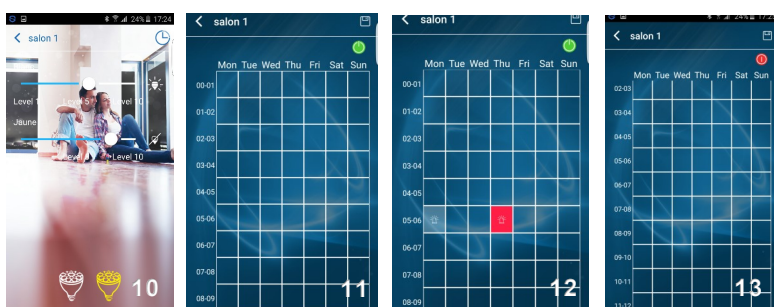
24% 17:24

salon 1

Level 1 Level 5 Level 10

Jaune Level Level 10

10

salon 1

Mon Tue Wed Thu Fri Sat Sun

00-01
01-02
02-03
03-04
04-05
05-06
06-07
07-08
08-09

11

salon 1

Mon Tue Wed Thu Fri Sat Sun

00-01
01-02
02-03
03-04
04-05
05-06
06-07
07-08
08-09

12

24% 17:2

salon 1

Mon Tue Wed Thu Fri Sat Sun

02-03
03-04
04-05
05-06
06-07
07-08
08-09
09-10
10-11
11-12

13